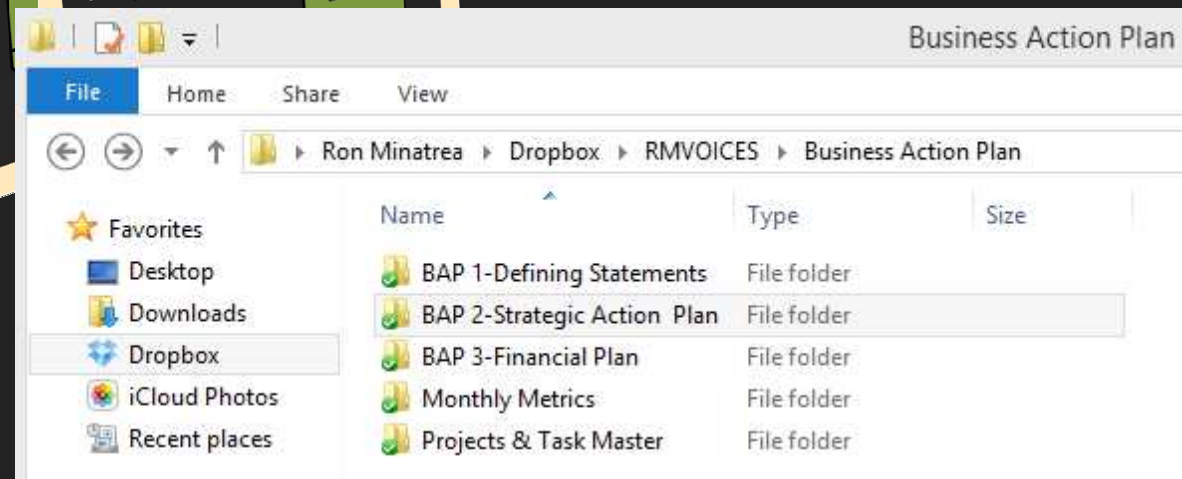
Business Action Plan

File Home Share View

Ron Minatrea ▸ Dropbox ▸ RMVOICES ▸ Business Action Plan

Favorites
Desktop
Downloads
Dropbox
iCloud Photos
Recent places

| Name | Type | Size |
|---|---|---|
| BAP 1-Defining Statements | File folder | |
| BAP 2-Strategic Action Plan | File folder | |
| BAP 3-Financial Plan | File folder | |
| Monthly Metrics | File folder | |
| Projects & Task Master | File folder | |